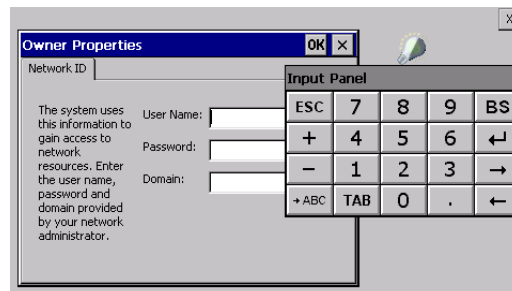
X

Owner Properties OK ×

Network ID

The system uses this information to gain access to network resources. Enter the user name, password and domain provided by your network administrator.

User Name:
Password:
Domain:

Input Panel

| ESC | 7 | 8 | 9 | BS |
|---|---|---|---|---|
| + | 4 | 5 | 6 | ↵ |
| − | 1 | 2 | 3 | → |
| →ABC | TAB | 0 | . | ← |